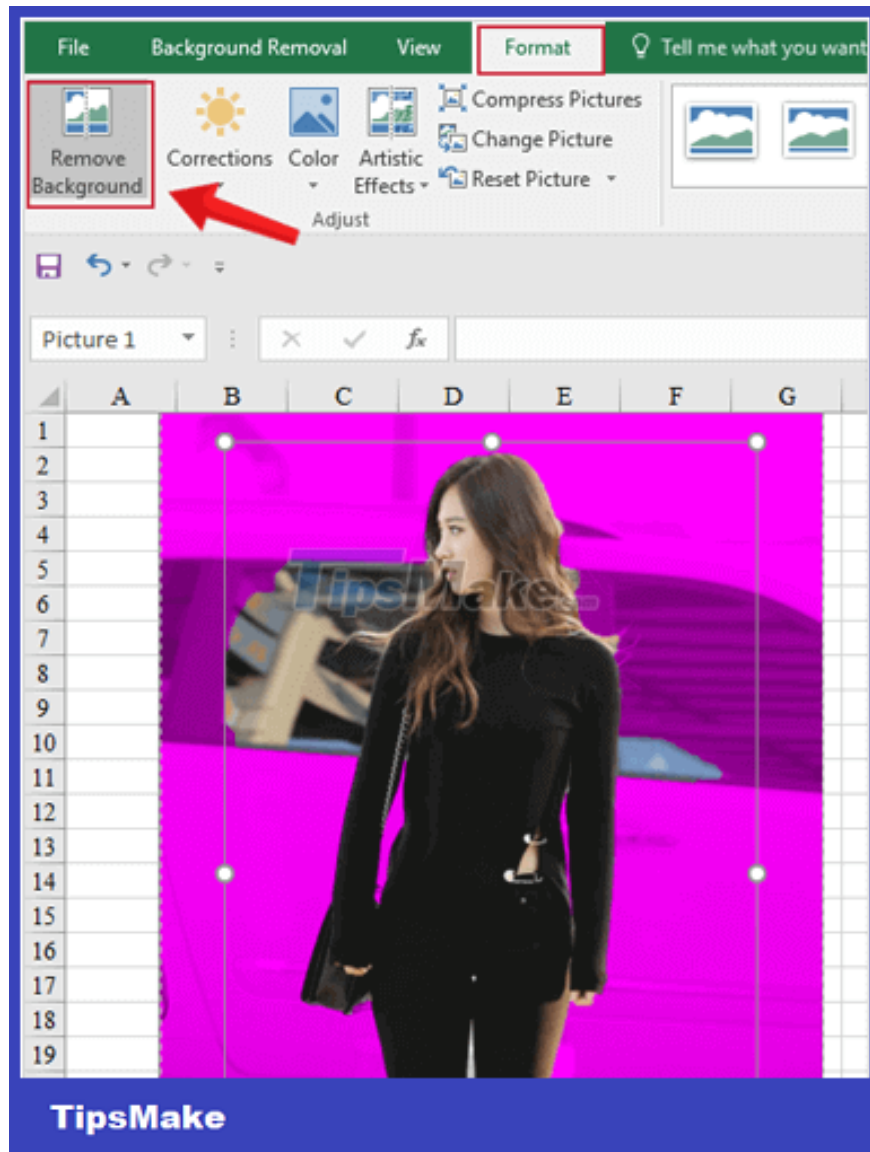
File Background Removal View Format Tell me what you want

Remove Background

Corrections

Color

Artistic Effects

Compress Pictures

Change Picture

Reset Picture

Adjust

Picture 1

$f_x$

| | A | B | C | D | E | F | G |
|---|---|---|---|---|---|---|---|
| 1 | | | | | | | |
| 2 | | | | | | | |
| 3 | | | | | | | |
| 4 | | | | | | | |
| 5 | | | | | | | |
| 6 | | | | | | | |
| 7 | | | | | | | |
| 8 | | | | | | | |
| 9 | | | | | | | |
| 10 | | | | | | | |
| 11 | | | | | | | |
| 12 | | | | | | | |
| 13 | | | | | | | |
| 14 | | | | | | | |
| 15 | | | | | | | |
| 16 | | | | | | | |
| 17 | | | | | | | |
| 18 | | | | | | | |
| 19 | | | | | | | |

TipsMake

TipsMake